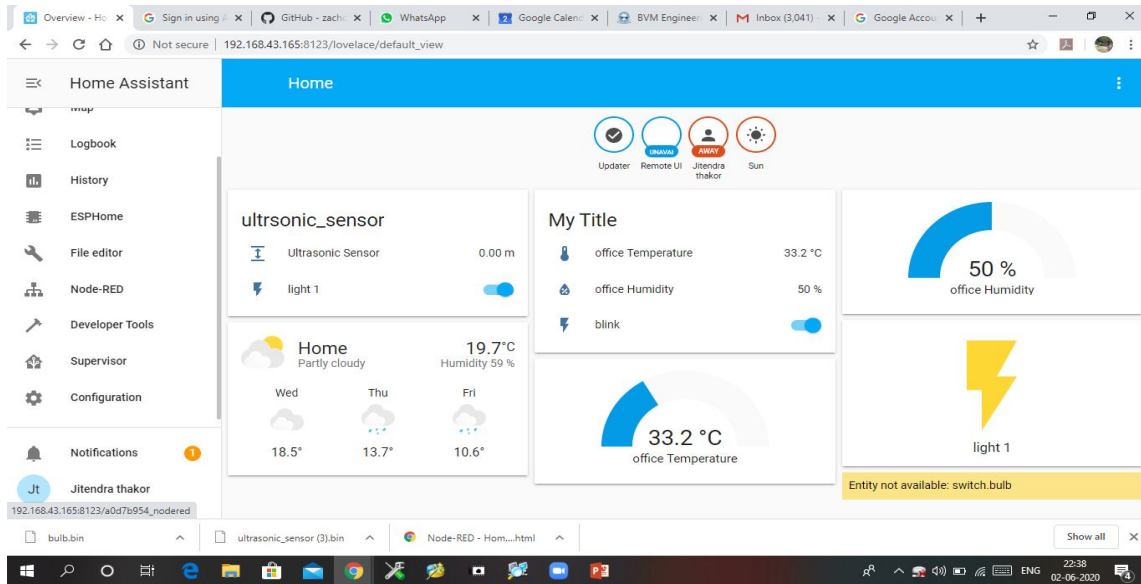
Overview - Ho × | Sign in using × | GitHub - zach × | WhatsApp × | Google Calend × | BVM Engineer × | Inbox (3,041) × | Google Accou × | +

Not secure | 192.168.43.165:8123/lovelace/default_view

Home Assistant

Map

Logbook

History

ESPHome

File editor

Node-RED

Developer Tools

Supervisor

Configuration

Notifications 1

Jt Jitendra thakor

192.168.43.165:8123/a0d7b954_nodered

Home

UNAVAI AWAY

Updater Remote UI Jitendra thakor Sun

ultrsonic_sensor

Ultrasonic Sensor 0.00 m

light 1

Home 19.7°C
Partly cloudy Humidity 59 %

| Wed | Thu | Fri |
|---|---|---|
| 18.5° | 13.7° | 10.6° |

My Title

office Temperature 33.2 °C

office Humidity 50 %

blink

33.2 °C
office Temperature

50 %
office Humidity

light 1

Entity not available: switch.bulb

bulb.bin ultrasonic_sensor (3).bin Node-RED - Hom....html Show all

ENG 22:38 02-06-2020 4